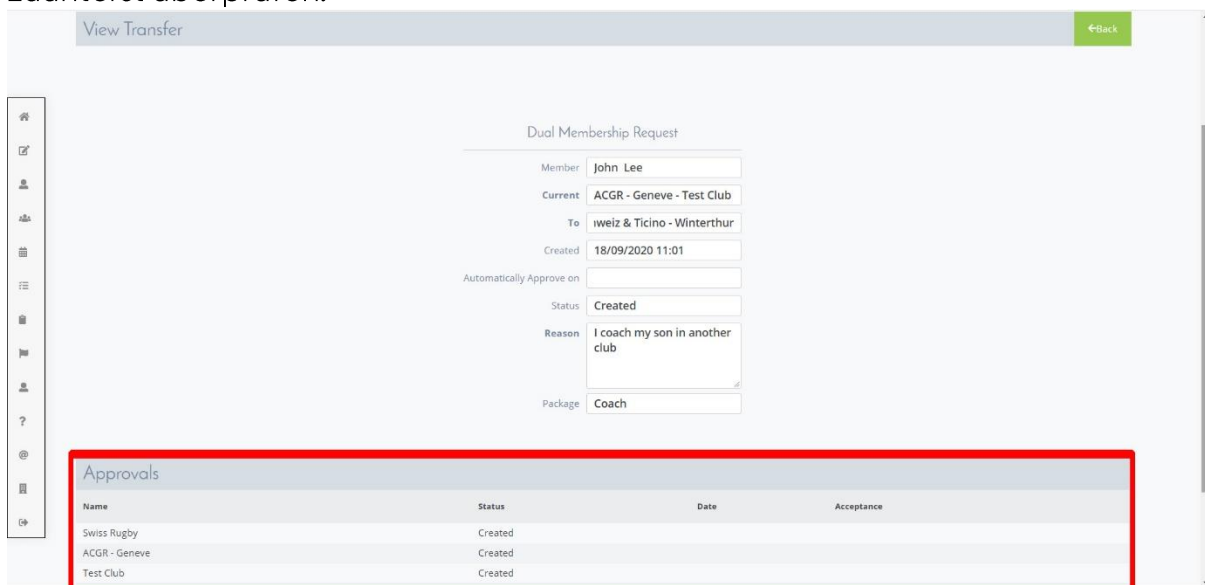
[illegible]

View Transfer

←Back

Dual Membership Request

Member John Lee

Current ACGR - Geneve - Test Club

To ıweiz & Ticino - Winterthur

Created 18/09/2020 11:01

Automatically Approve on

Status Created

Reason I coach my son in another club

Package Coach

Approvals

| Name | Status | Date | Acceptance |
|---|---|---|---|
| Swiss Rugby | Created | | |
| ACGR - Geneve | Created | | |
| Test Club | Created | | |